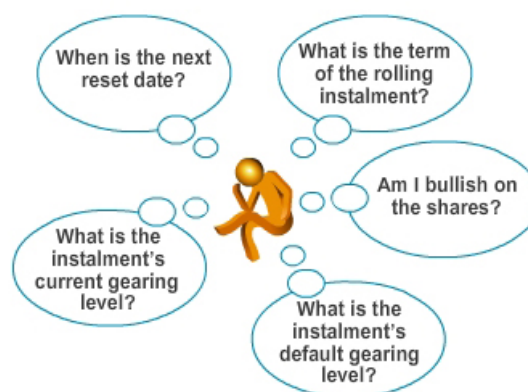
When is the next reset date?

What is the term of the rolling instalment?

Am I bullish on the shares?

What is the instalment's current gearing level?

What is the instalment's default gearing level?